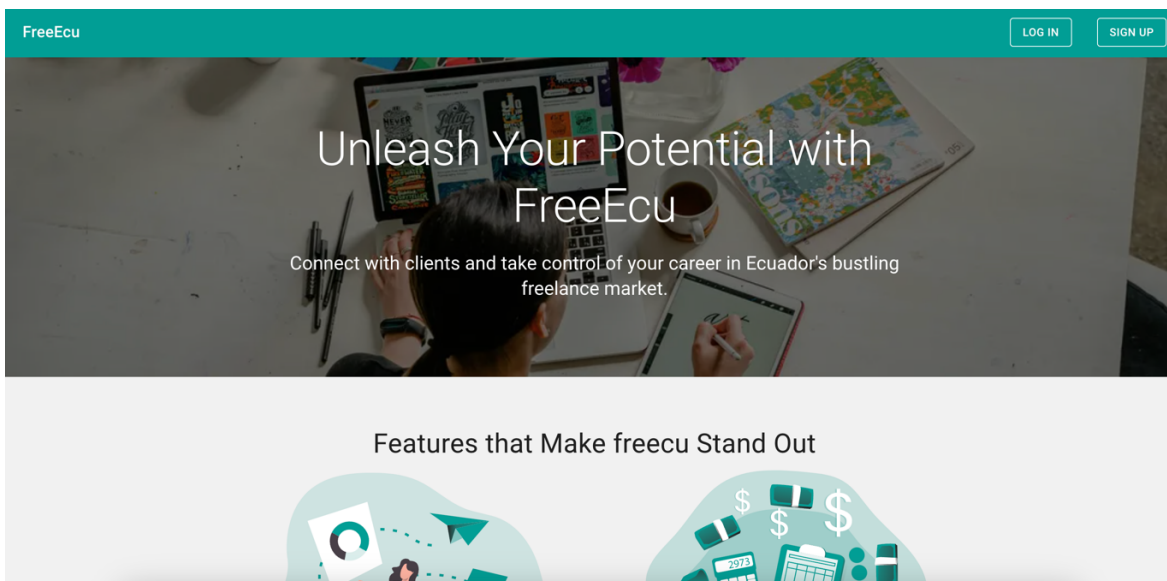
FreeEcu

LOG IN

SIGN UP

Unleash Your Potential with FreeEcu

Connect with clients and take control of your career in Ecuador's bustling freelance market.

Features that Make freecu Stand Out

$

$

$

2973